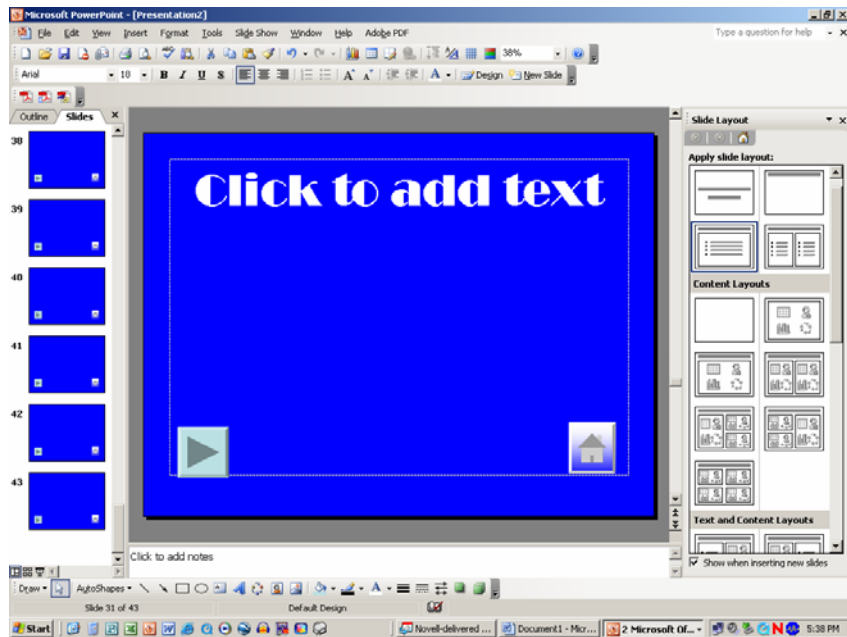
Microsoft PowerPoint - [Presentation2]

File Edit View Insert Format Tools Slide Show Window Help Adobe PDF

Type a question for help

38%

Arial 10 B I U S Design New Slide

Outline Slides

38

39

40

41

42

43

Click to add text

Click to add notes

Slide Layout

Apply slide layout:

Content Layouts

Text and Content Layouts

Show when inserting new slides

Draw AutoShapes

Slide 31 of 43 Default Design

Start Novell-delivered ... Document1 - Micr... 2 Microsoft Of... 5:38 PM